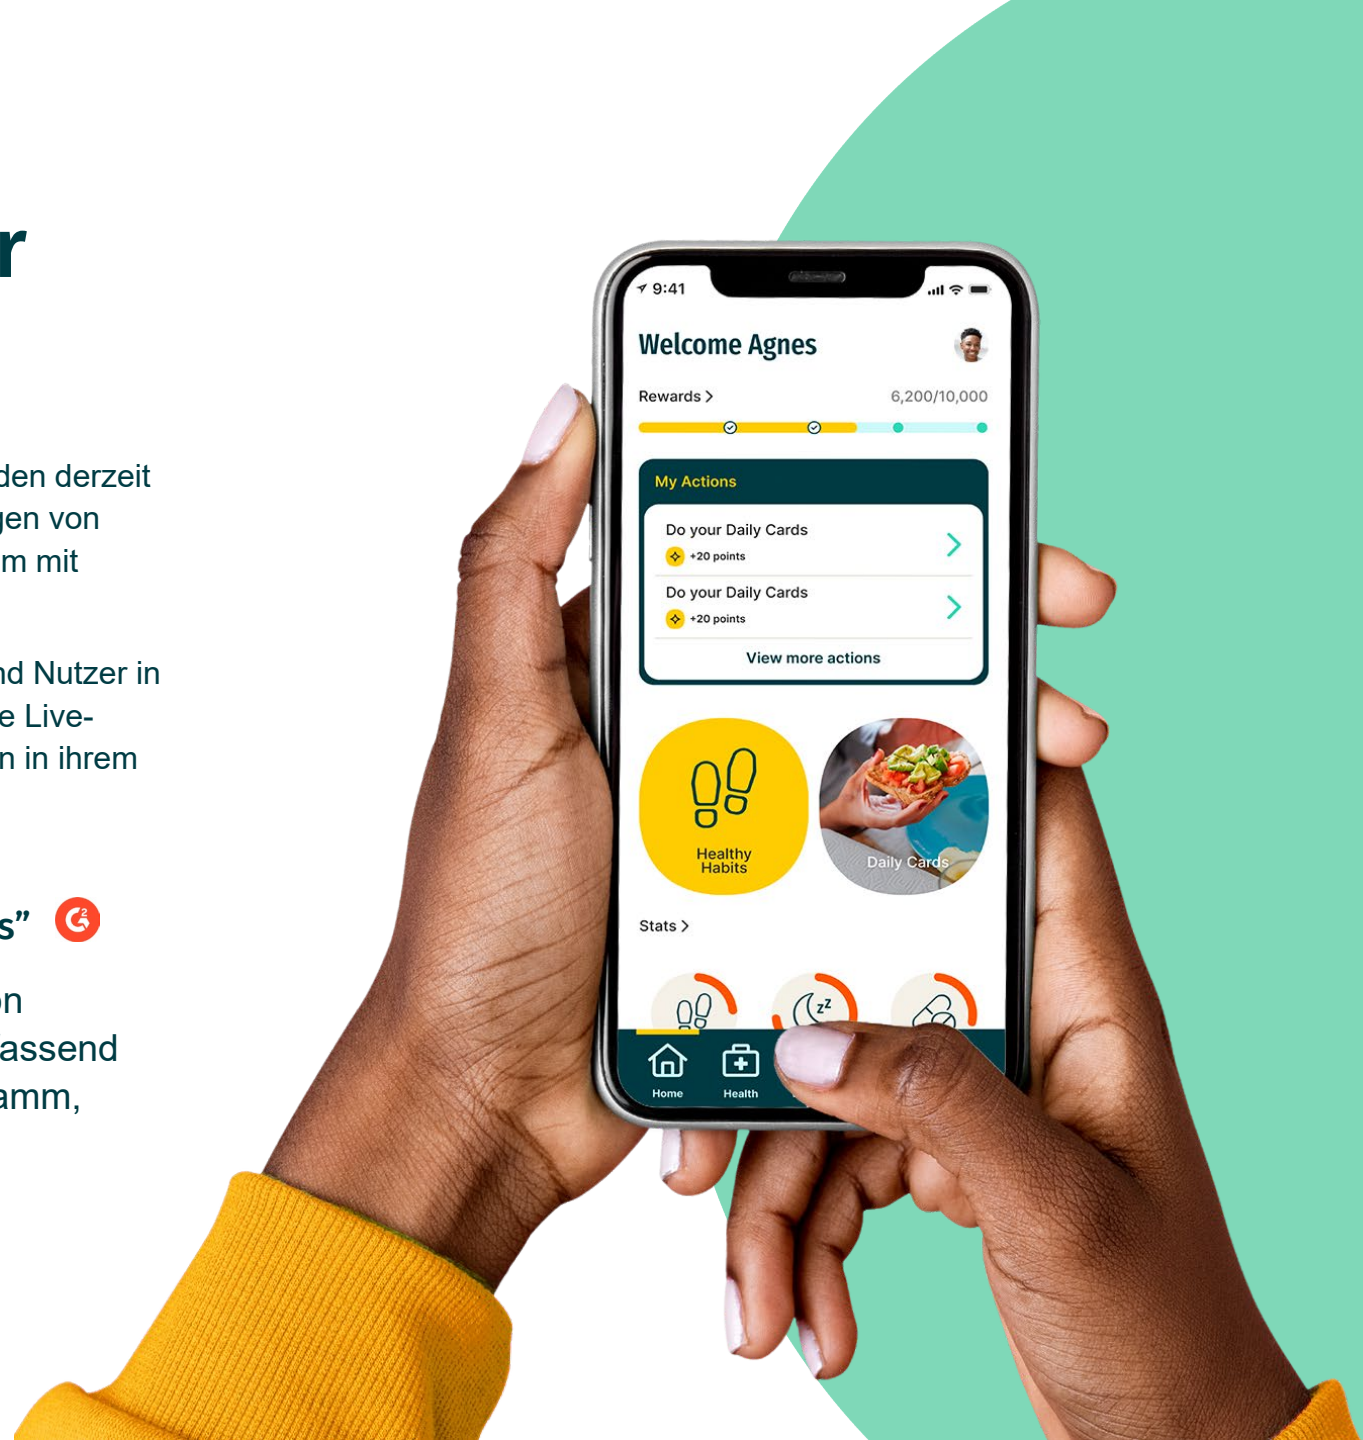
r

den derzeit
jen von
m mit

nd Nutzer in
e Live-
n in ihrem

s”

n
assend
amm,

9:41

Welcome Agnes

Rewards >
6,200/10,000

My Actions

Do your Daily Cards
+20 points

Do your Daily Cards
+20 points

View more actions

Healthy Habits

Daily Cards

Stats >

Home
Health